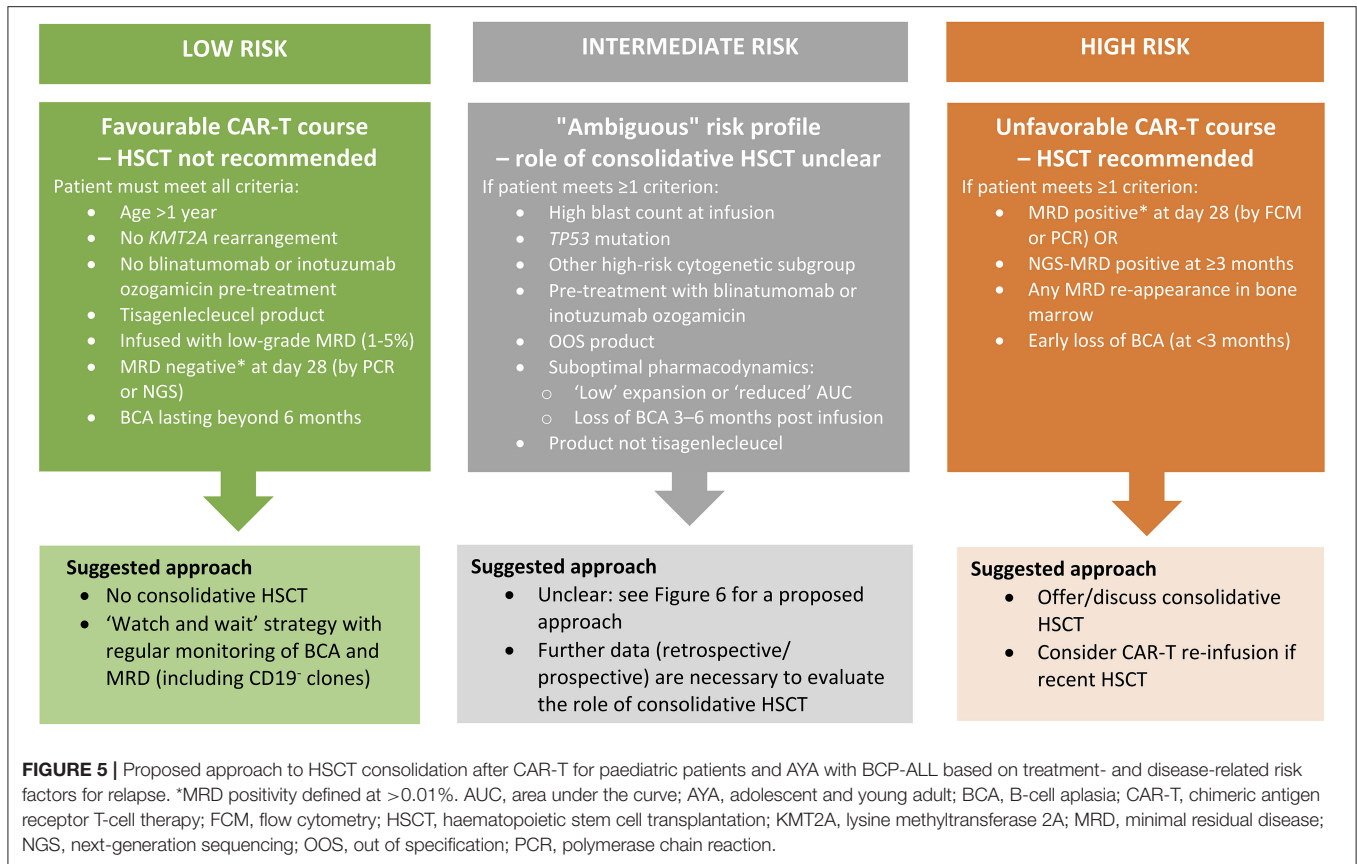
LOW RISK

Favourable CAR-T course – HSCT not recommended

Patient must meet all criteria:

- Age >1 year
- No *KMT2A* rearrangement
- No blinatumomab or inotuzumab ozogamicin pre-treatment
- Tisagenlecleucel product
- Infused with low-grade MRD (1-5%)
- MRD negative* at day 28 (by PCR or NGS)
- BCA lasting beyond 6 months

Suggested approach

- No consolidative HSCT
- 'Watch and wait' strategy with regular monitoring of BCA and MRD (including CD19$^-$ clones)

INTERMEDIATE RISK

"Ambiguous" risk profile – role of consolidative HSCT unclear

If patient meets ≥1 criterion:

- High blast count at infusion
- *TP53* mutation
- Other high-risk cytogenetic subgroup
- Pre-treatment with blinatumomab or inotuzumab ozogamicin
- OOS product
- Suboptimal pharmacodynamics:
  - 'Low' expansion or 'reduced' AUC
  - Loss of BCA 3–6 months post infusion
- Product not tisagenlecleucel

Suggested approach

- Unclear: see Figure 6 for a proposed approach
- Further data (retrospective/ prospective) are necessary to evaluate the role of consolidative HSCT

HIGH RISK

Unfavorable CAR-T course – HSCT recommended

If patient meets ≥1 criterion:

- MRD positive* at day 28 (by FCM or PCR) OR
- NGS-MRD positive at ≥3 months
- Any MRD re-appearance in bone marrow
- Early loss of BCA (at <3 months)

Suggested approach

- Offer/discuss consolidative HSCT
- Consider CAR-T re-infusion if recent HSCT

FIGURE 5 | Proposed approach to HSCT consolidation after CAR-T for paediatric patients and AYA with BCP-ALL based on treatment- and disease-related risk factors for relapse. *MRD positivity defined at >0.01%. AUC, area under the curve; AYA, adolescent and young adult; BCA, B-cell aplasia; CAR-T, chimeric antigen receptor T-cell therapy; FCM, flow cytometry; HSCT, haematopoietic stem cell transplantation; KMT2A, lysine methyltransferase 2A; MRD, minimal residual disease; NGS, next-generation sequencing; OOS, out of specification; PCR, polymerase chain reaction.